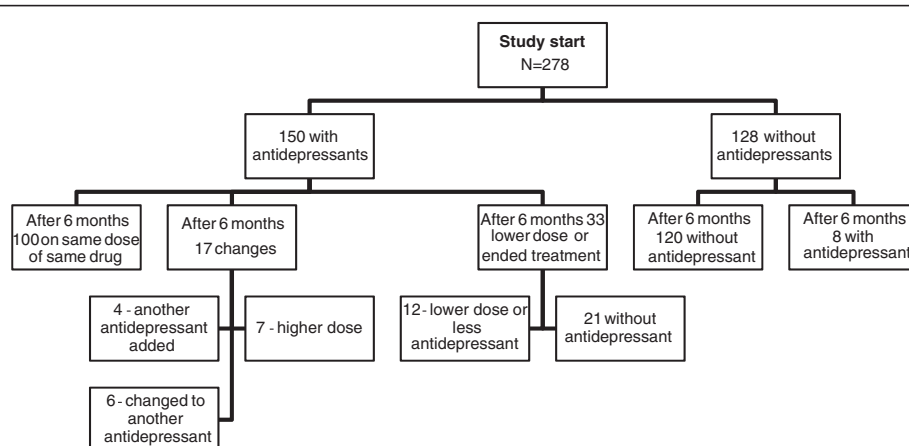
Study start
N=278

150 with antidepressants

128 without antidepressants

After 6 months 100 on same dose of same drug

After 6 months 17 changes

After 6 months 33 lower dose or ended treatment

After 6 months 120 without antidepressant

After 6 months 8 with antidepressant

4 - another antidepressant added

7 - higher dose

12 - lower dose or less antidepressant

21 without antidepressant

6 - changed to another antidepressant